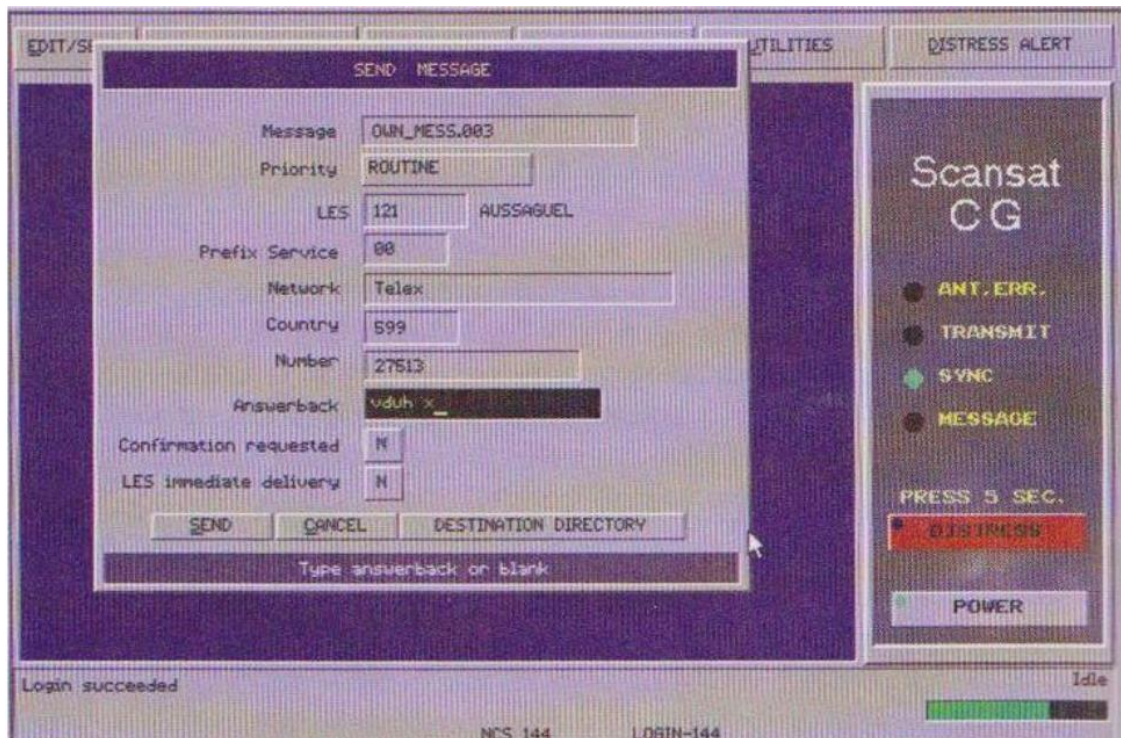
EDIT/S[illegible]

UTILITIES

DISTRESS ALERT

SEND MESSAGE

Message OWN_MESS.003

Priority ROUTINE

LES 121 AUSSAGUEL

Prefix Service 00

Network Telex

Country 599

Number 27513

Answerback vduh x_

Confirmation requested N

LES immediate delivery N

SEND CANCEL DESTINATION DIRECTORY

Type answerback or blank

Scansat CG

ANT.ERR.

TRANSMIT

SYNC

MESSAGE

PRESS 5 SEC.

DISTRESS

POWER

Login succeeded

Idle

NCS 144 LOGIN-144